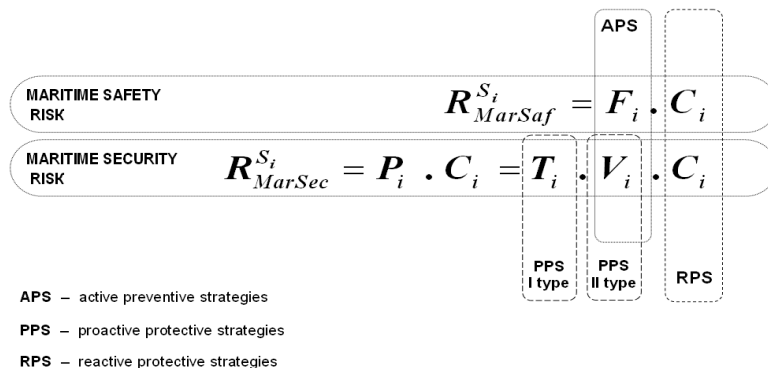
APS

MARITIME SAFETY RISK

$R^{S_i}_{MarSaf} = F_i \cdot C_i$

MARITIME SECURITY RISK

$R^{S_i}_{MarSec} = P_i \cdot C_i = T_i \cdot V_i \cdot C_i$

PPS I type

PPS II type

RPS

APS – active preventive strategies

PPS – proactive protective strategies

RPS – reactive protective strategies